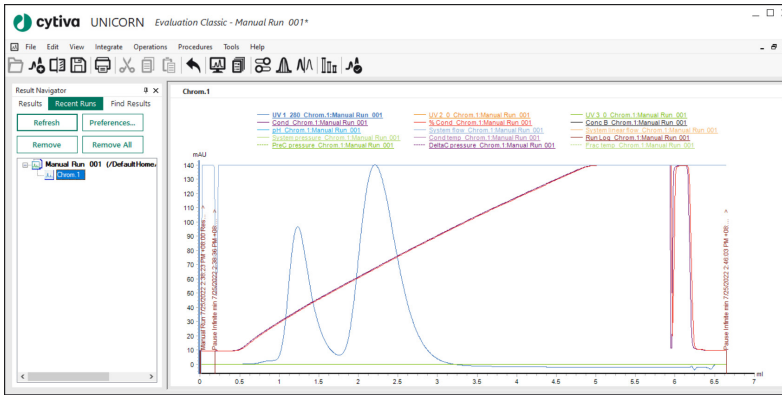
cytiva UNICORN Evaluation Classic - Manual Run 001*

File Edit View Integrate Operations Procedures Tools Help

Result Navigator

Results Recent Runs Find Results

Refresh Preferences...

Remove Remove All

Manual Run 001 (/DefaultHome/

Chrom.1

Chrom.1

UV 1_280 Chrom.1:Manual Run 001
Cond Chrom.1:Manual Run 001
pH Chrom.1:Manual Run 001
System pressure Chrom.1:Manual Run 001
PreC pressure Chrom.1:Manual Run 001
UV 2_0 Chrom.1:Manual Run 001
% Cond Chrom.1:Manual Run 001
System flow Chrom.1:Manual Run 001
Cond temp Chrom.1:Manual Run 001
DeltaC pressure Chrom.1:Manual Run 001
UV 3_0 Chrom.1:Manual Run 001
Conc B Chrom.1:Manual Run 001
System linear flow Chrom.1:Manual Run 001
Run Log Chrom.1:Manual Run 001
Frac temp Chrom.1:Manual Run 001

mAU
140
130
120
110
100
90
80
70
60
50
40
30
20
10
0

Manual Run 7/25/2022 2:38:23 PM +08:00 Res
Pause Infinite min 7/25/2022 2:38:36 PM +08:0
Pause Infinite min 7/25/2022 2:40:03 PM +08:

0 0.5 1.0 1.5 2.0 2.5 3.0 3.5 4.0 4.5 5.0 5.5 6.0 6.5 7 ml